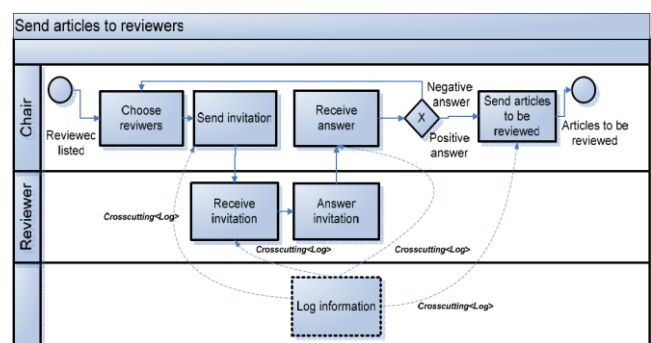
Send articles to reviewers

Chair

Reviewec listed

Choose reviwers

Send invitation

Receive answer

X

Negative answer

Positive answer

Send articles to be reviewed

Articles to be reviewed

Reviewer

Receive invitation

Answer invitation

Crosscutting<Log>

Crosscutting<Log>

Crosscutting<Log>

Log information

Crosscutting<Log>